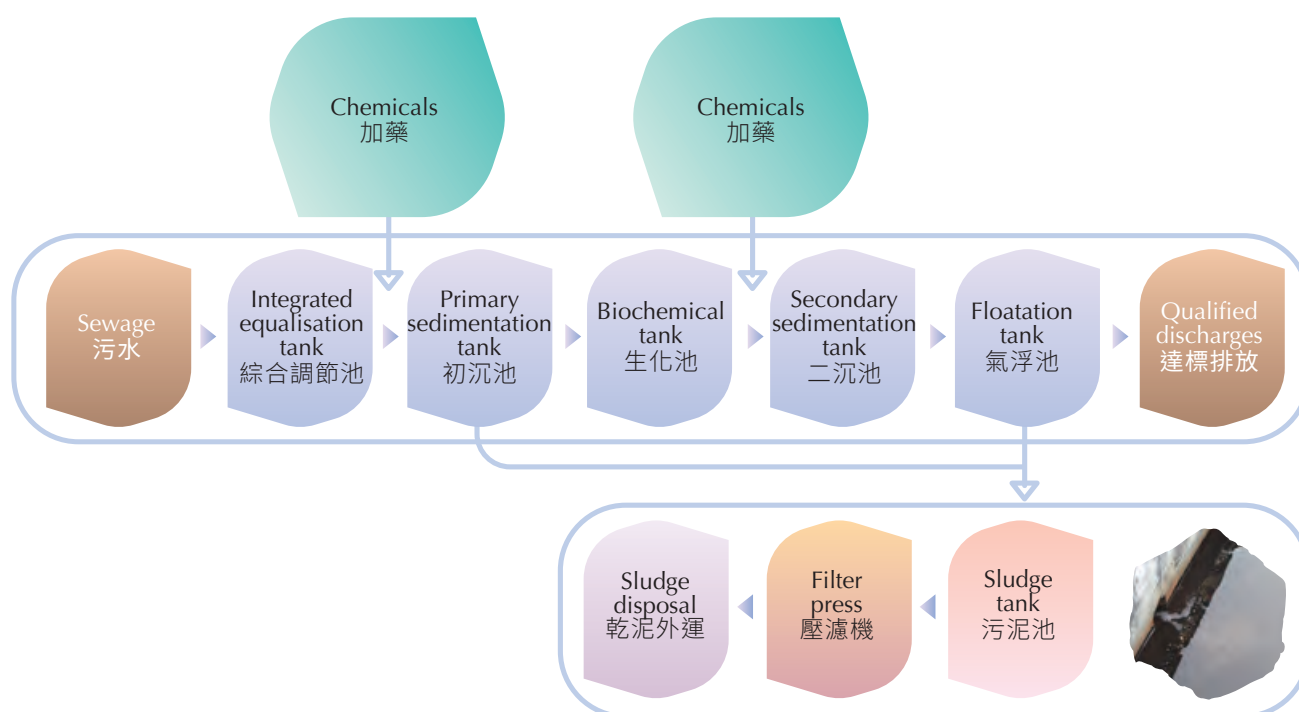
Chemicals
加藥

Chemicals
加藥

Sewage
污水

Integrated equalisation tank
綜合調節池

Primary sedimentation tank
初沉池

Biochemical tank
生化池

Secondary sedimentation tank
二沉池

Floatation tank
氣浮池

Qualified discharges
達標排放

Sludge disposal
乾泥外運

Filter press
壓濾機

Sludge tank
污泥池